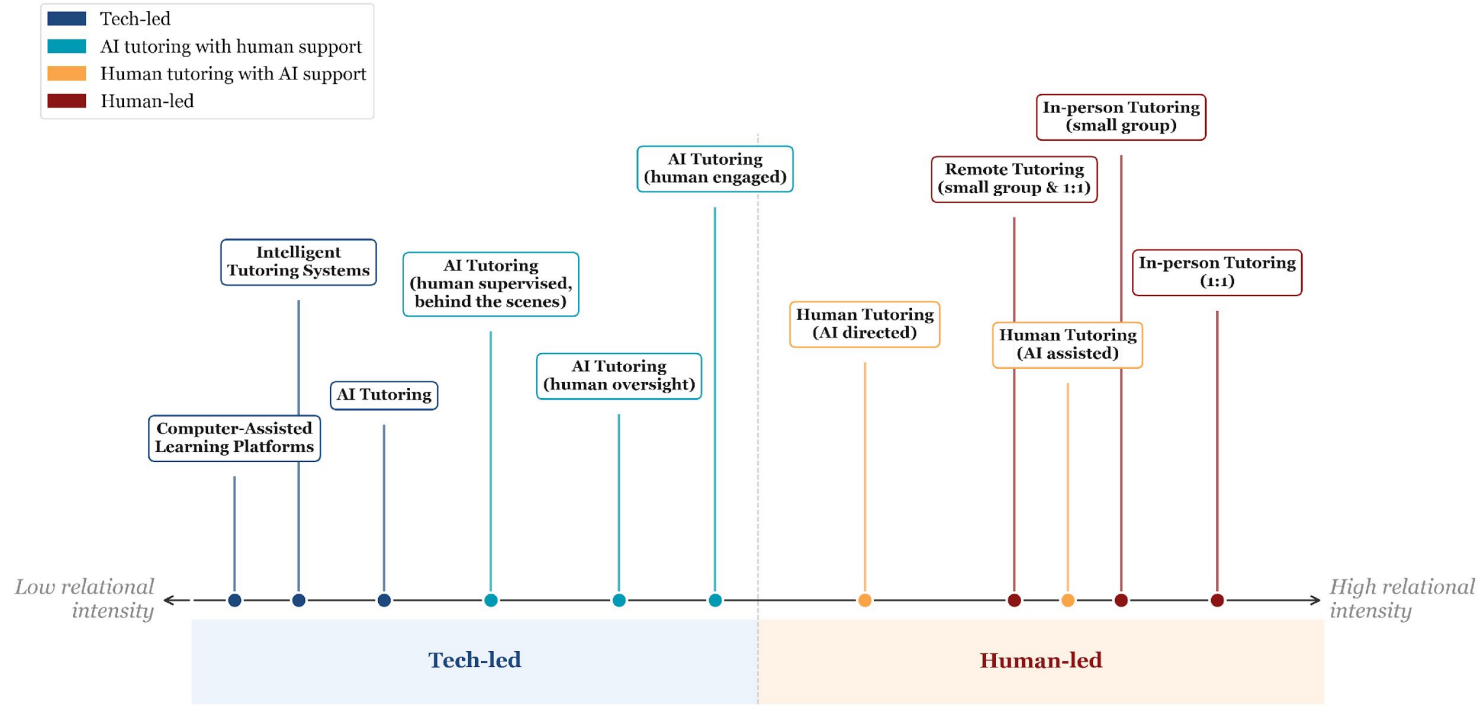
Tech-led
AI tutoring with human support
Human tutoring with AI support
Human-led

In-person Tutoring (small group)

AI Tutoring (human engaged)

Remote Tutoring (small group & 1:1)

Intelligent Tutoring Systems

AI Tutoring (human supervised, behind the scenes)

In-person Tutoring (1:1)

Human Tutoring (AI directed)

Human Tutoring (AI assisted)

AI Tutoring (human oversight)

AI Tutoring

Computer-Assisted Learning Platforms

Low relational intensity

High relational intensity

Tech-led

Human-led